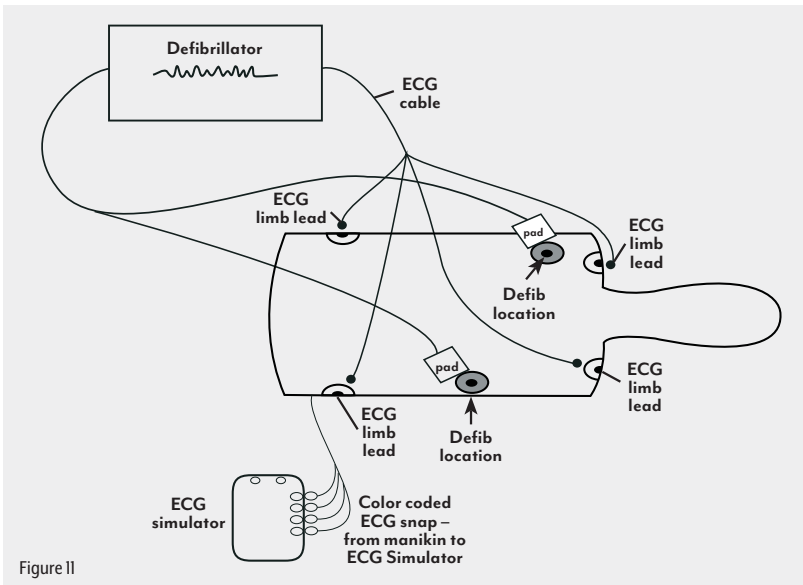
Defibrillator

ECG cable

ECG limb lead

pad

ECG limb lead

Defib location

pad

ECG limb lead

ECG limb lead

Defib location

ECG simulator

Color coded ECG snap – from manikin to ECG Simulator

Figure 11